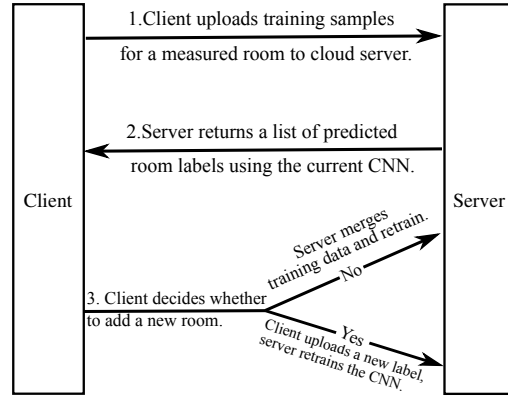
Client

1.Client uploads training samples for a measured room to cloud server.

2.Server returns a list of predicted room labels using the current CNN.

Server

Server merges training data and retrain.

No

3. Client decides whether to add a new room.

Yes

Client uploads a new label, server retrains the CNN.